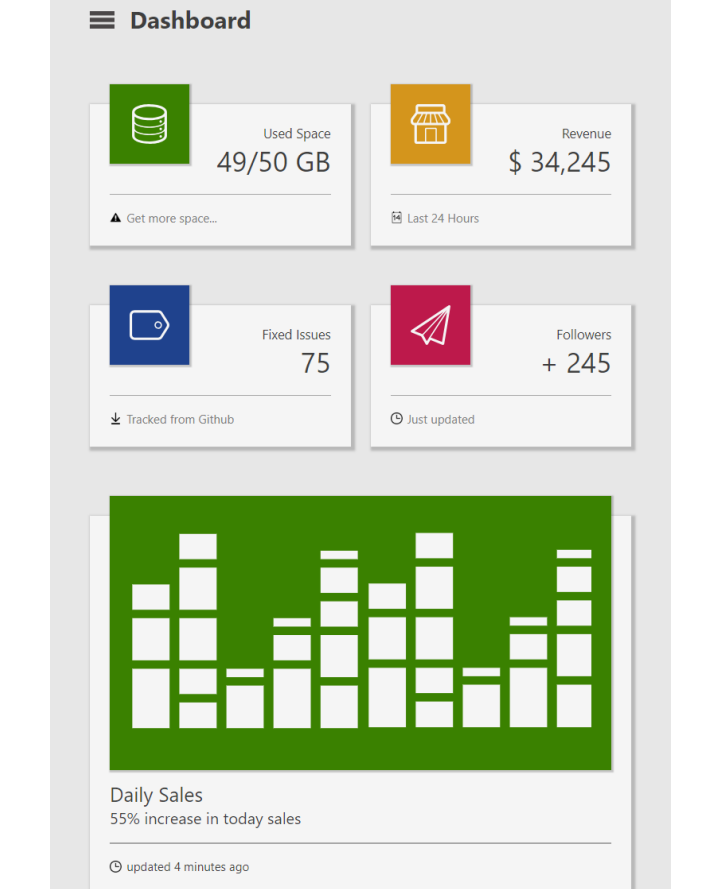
Dashboard

Used Space
49/50 GB

Get more space...

Revenue
$ 34,245

14 Last 24 Hours

Fixed Issues
75

Tracked from Github

Followers
+ 245

Just updated

Daily Sales
55% increase in today sales

updated 4 minutes ago